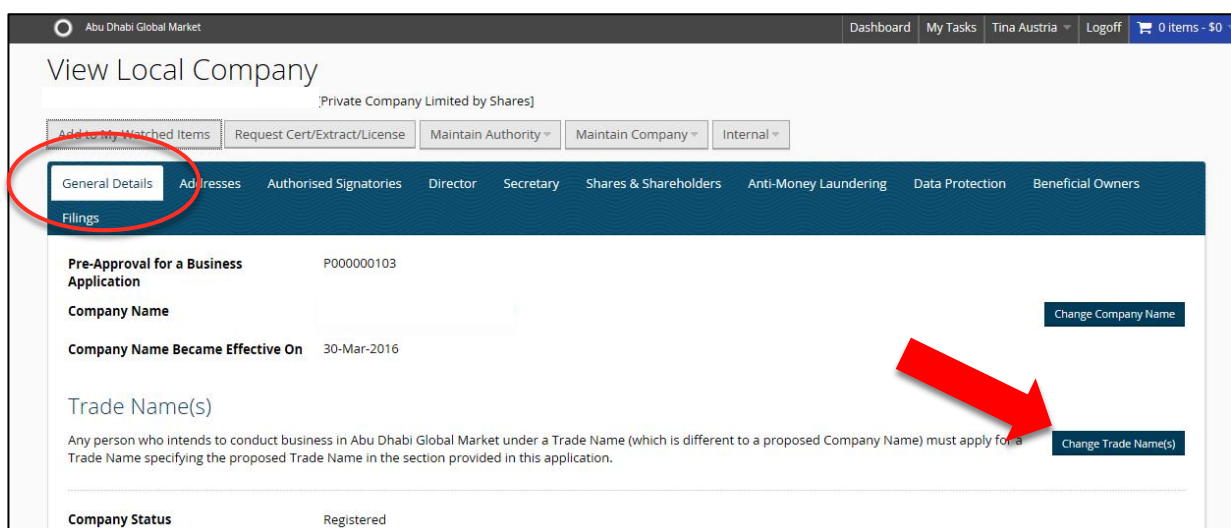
Abu Dhabi Global Market

Dashboard | My Tasks | Tina Austria | Logoff | 0 items - $0

View Local Company

[Private Company Limited by Shares]

Add to My Watched Items | Request Cert/Extract/License | Maintain Authority | Maintain Company | Internal

General Details | Addresses | Authorised Signatories | Director | Secretary | Shares & Shareholders | Anti-Money Laundering | Data Protection | Beneficial Owners | Filings

Pre-Approval for a Business Application P000000103

Company Name

Change Company Name

Company Name Became Effective On 30-Mar-2016

Trade Name(s)

Any person who intends to conduct business in Abu Dhabi Global Market under a Trade Name (which is different to a proposed Company Name) must apply for a Trade Name specifying the proposed Trade Name in the section provided in this application.

Change Trade Name(s)

Company Status Registered